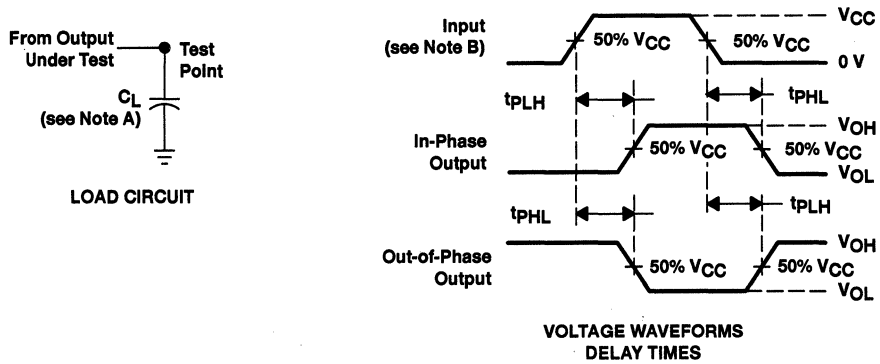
From Output Under Test

Test Point

$C_L$ (see Note A)

LOAD CIRCUIT

Input (see Note B)

50% $V_{CC}$

50% $V_{CC}$

$V_{CC}$

0 V

$t_{PLH}$

$t_{PHL}$

In-Phase Output

50% $V_{CC}$

50% $V_{CC}$

$V_{OH}$

$V_{OL}$

$t_{PHL}$

$t_{PLH}$

Out-of-Phase Output

50% $V_{CC}$

50% $V_{CC}$

$V_{OH}$

$V_{OL}$

VOLTAGE WAVEFORMS DELAY TIMES